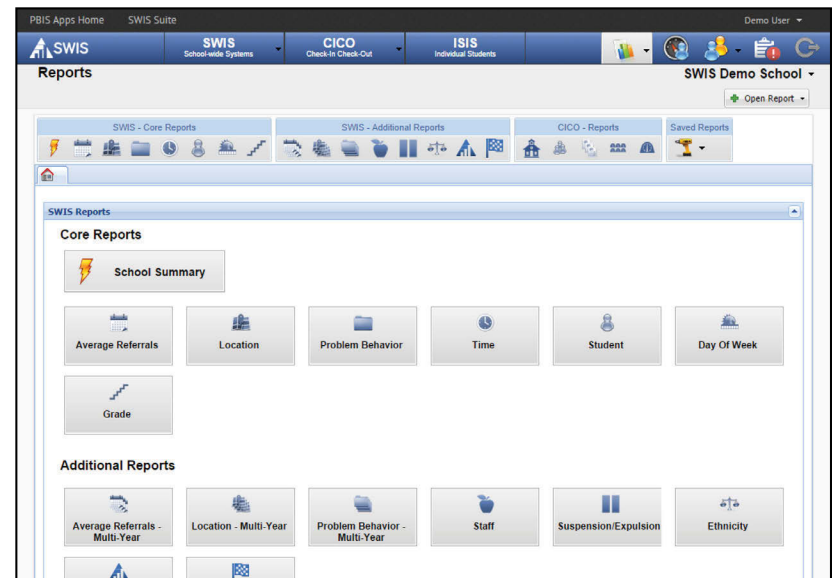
PBIS Apps Home SWIS Suite Demo User

SWIS

SWIS School-wide Systems

CICO Check-In Check-Out

ISIS Individual Students

Reports

SWIS Demo School

Open Report

SWIS - Core Reports

SWIS - Additional Reports

CICO - Reports

Saved Reports

SWIS Reports

Core Reports

School Summary

Average Referrals

Location

Problem Behavior

Time

Student

Day Of Week

Grade

Additional Reports

Average Referrals - Multi-Year

Location - Multi-Year

Problem Behavior - Multi-Year

Staff

Suspension/Expulsion

Ethnicity